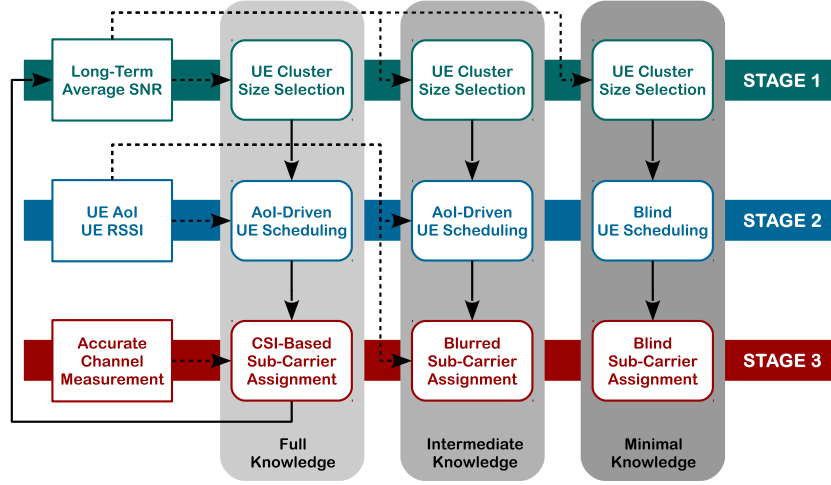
Long-Term Average SNR

UE Cluster Size Selection

UE Cluster Size Selection

UE Cluster Size Selection

STAGE 1

UE AoI UE RSSI

AoI-Driven UE Scheduling

AoI-Driven UE Scheduling

Blind UE Scheduling

STAGE 2

Accurate Channel Measurement

CSI-Based Sub-Carrier Assignment

Blurred Sub-Carrier Assignment

Blind Sub-Carrier Assignment

STAGE 3

Full Knowledge

Intermediate Knowledge

Minimal Knowledge